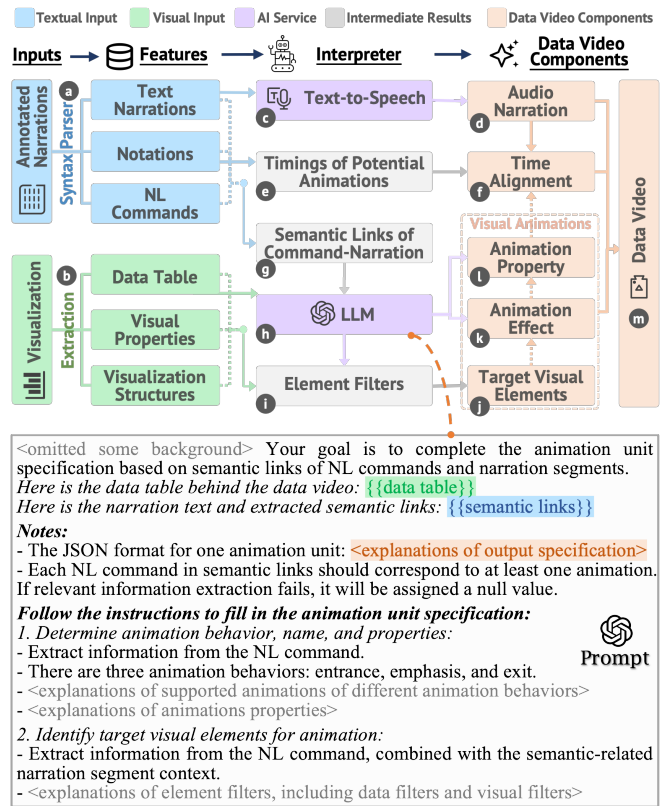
Textual Input Visual Input AI Service Intermediate Results Data Video Components

Inputs Features Interpreter Data Video Components

Annotated Narrations

Syntax Parser

a Text Narrations

Notations

NL Commands

c Text-to-Speech

e Timings of Potential Animations

g Semantic Links of Command-Narration

d Audio Narration

f Time Alignment

Visual Animations

l Animation Property

k Animation Effect

j Target Visual Elements

Data Video

m

Visualization

Extraction

b Data Table

Visual Properties

Visualization Structures

h LLM

i Element Filters

<omitted some background> Your goal is to complete the animation unit specification based on semantic links of NL commands and narration segments.
Here is the data table behind the data video: {{data table}}
Here is the narration text and extracted semantic links: {{semantic links}}

Notes:
- The JSON format for one animation unit: <explanations of output specification>
- Each NL command in semantic links should correspond to at least one animation. If relevant information extraction fails, it will be assigned a null value.

Follow the instructions to fill in the animation unit specification:
1. Determine animation behavior, name, and properties:
- Extract information from the NL command.
- There are three animation behaviors: entrance, emphasis, and exit.
- <explanations of supported animations of different animation behaviors>
- <explanations of animations properties>

Prompt

2. Identify target visual elements for animation:
- Extract information from the NL command, combined with the semantic-related narration segment context.
- <explanations of element filters, including data filters and visual filters>